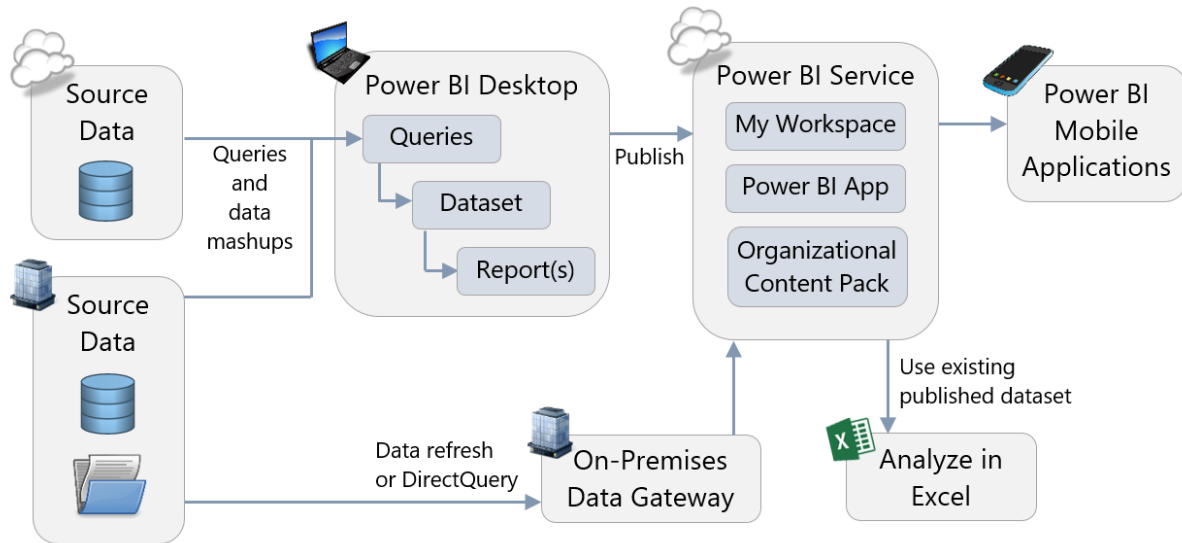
Source Data

Queries and data mashups

Power BI Desktop

Queries

Dataset

Report(s)

Publish

Power BI Service

My Workspace

Power BI App

Organizational Content Pack

Power BI Mobile Applications

Source Data

Data refresh or DirectQuery

On-Premises Data Gateway

Use existing published dataset

X

Analyze in Excel